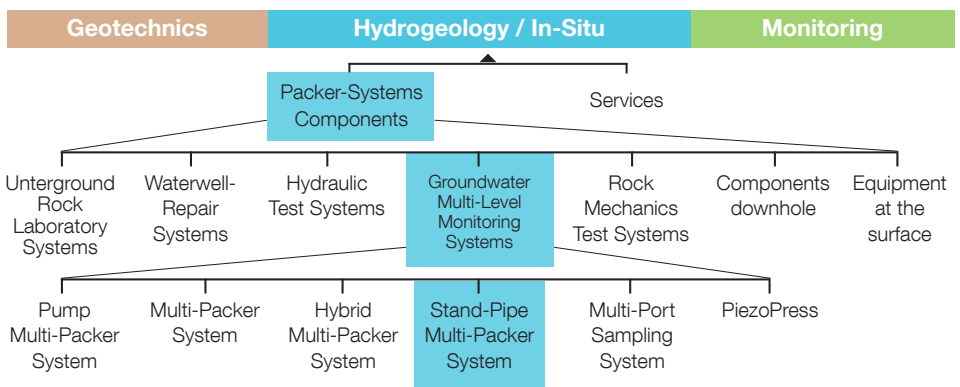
Geotechnics
Hydrogeology / In-Situ
Monitoring

Packer-Systems Components
Services

Unterground Rock Laboratory Systems
Waterwell-Repair Systems
Hydraulic Test Systems
Groundwater Multi-Level Monitoring Systems
Rock Mechanics Test Systems
Components downhole
Equipment at the surface

Pump Multi-Packer System
Multi-Packer System
Hybrid Multi-Packer System
Stand-Pipe Multi-Packer System
Multi-Port Sampling System
PiezoPress